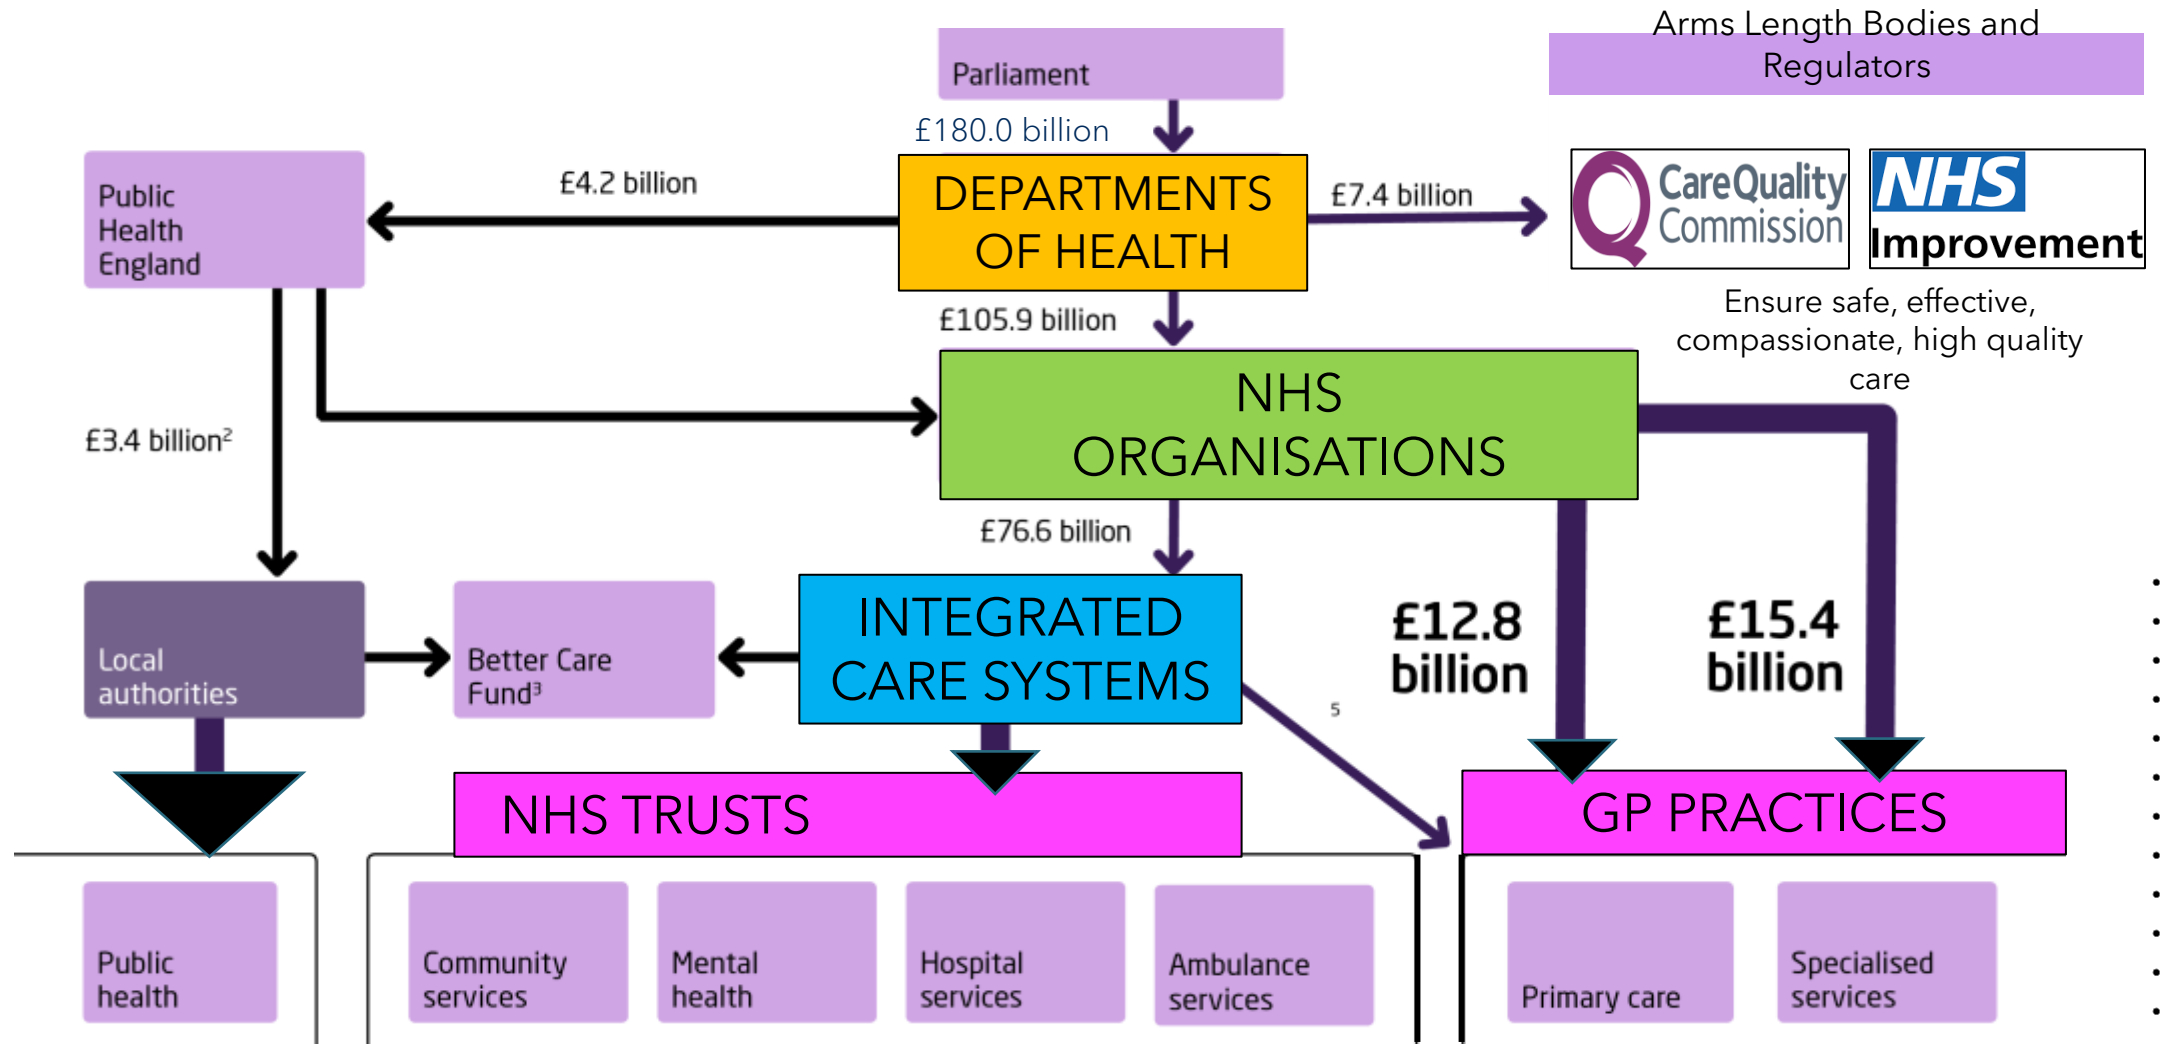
Arms Length Bodies and Regulators

Parliament

£180.0 billion

Public Health England

£4.2 billion

DEPARTMENTS OF HEALTH

£7.4 billion

CareQuality Commission

NHS Improvement

Ensure safe, effective, compassionate, high quality care

£105.9 billion

NHS ORGANISATIONS

£3.4 billion$^2$

£76.6 billion

Local authorities

Better Care Fund$^3$

INTEGRATED CARE SYSTEMS

£12.8 billion

£15.4 billion

5

NHS TRUSTS

GP PRACTICES

Public health

Community services

Mental health

Hospital services

Ambulance services

Primary care

Specialised services